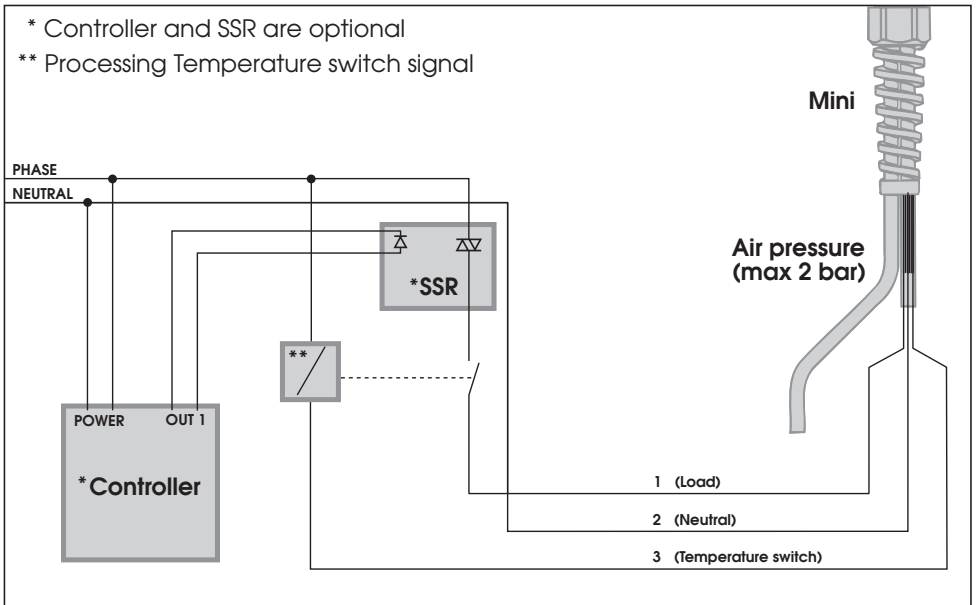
* Controller and SSR are optional
** Processing Temperature switch signal

Mini

PHASE
NEUTRAL

Air pressure
(max 2 bar)

*SSR

**

POWER OUT 1

*Controller

1 (Load)
2 (Neutral)
3 (Temperature switch)